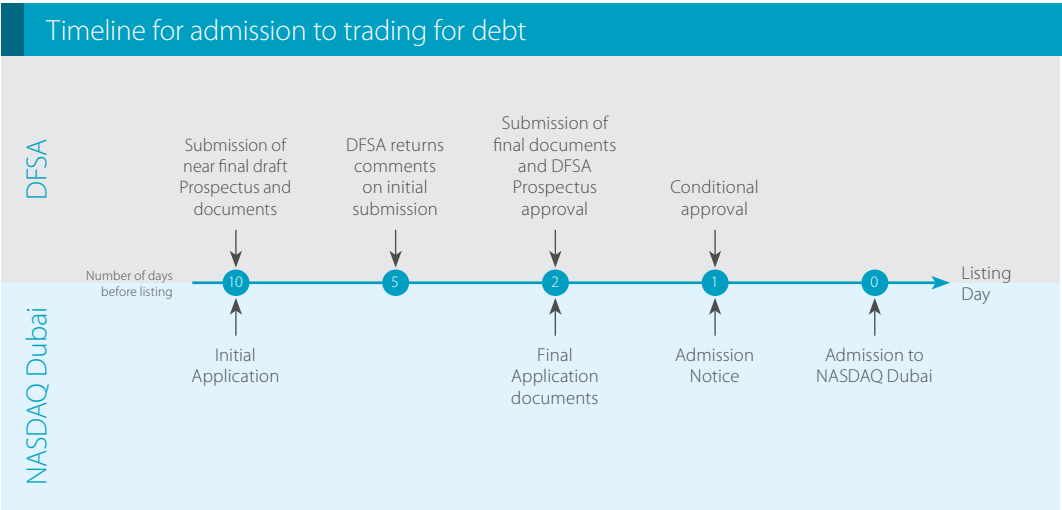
Timeline for admission to trading for debt

DFSA

Submission of near final draft Prospectus and documents

DFSA returns comments on initial submission

Submission of final documents and DFSA Prospectus approval

Conditional approval

Number of days before listing

10

5

2

1

0

Listing Day

NASDAQ Dubai

Initial Application

Final Application documents

Admission Notice

Admission to NASDAQ Dubai